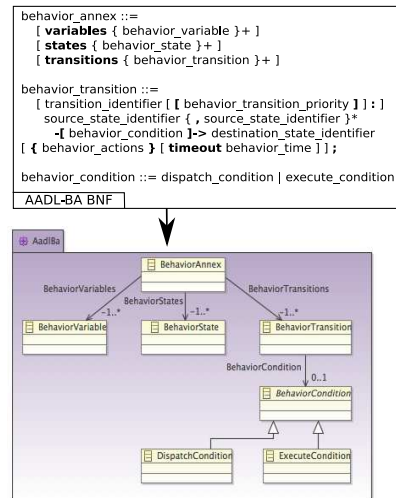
behavior_annex ::=
[ **variables** { behavior_variable }+ ]
[ **states** { behavior_state }+ ]
[ **transitions** { behavior_transition }+ ]

behavior_transition ::=
[ transition_identifier [ **[** behavior_transition_priority **]** ] **:** ]
source_state_identifier { **,** source_state_identifier }*
**-[** behavior_condition **]->** destination_state_identifier
[ **{** behavior_actions **}** [ **timeout** behavior_time ] ] **;**

behavior_condition ::= dispatch_condition | execute_condition

AADL-BA BNF

AadlBa

BehaviorAnnex

BehaviorVariables

BehaviorStates

BehaviorTransitions

-1..*

-1..*

-1..*

BehaviorVariable

BehaviorState

BehaviorTransition

BehaviorCondition

0..1

BehaviorCondition

DispatchCondition

ExecuteCondition